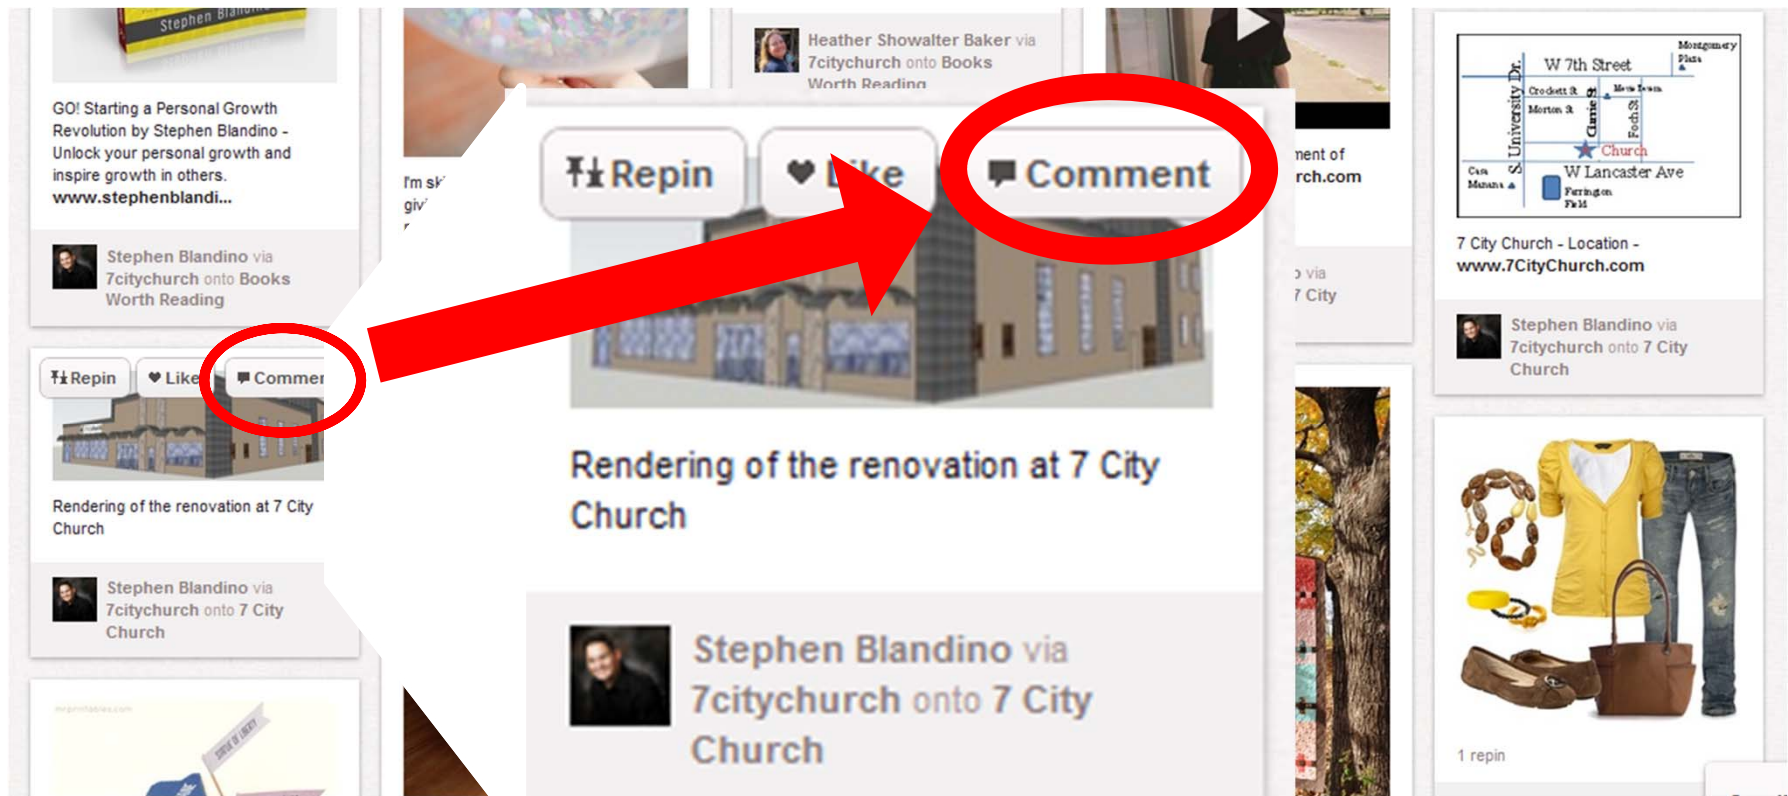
Stephen Blandino

GO! Starting a Personal Growth Revolution by Stephen Blandino - Unlock your personal growth and inspire growth in others. www.stephenblandi...

Stephen Blandino via 7citychurch onto Books Worth Reading

Repin Like Commer

Rendering of the renovation at 7 City Church

Stephen Blandino via 7citychurch onto 7 City Church

I'm sk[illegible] giv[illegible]

Heather Showalter Baker via 7citychurch onto Books Worth Reading

Repin Like Comment

Rendering of the renovation at 7 City Church

Stephen Blandino via 7citychurch onto 7 City Church

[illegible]ent of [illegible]rch.com

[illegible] via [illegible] City

W 7th Street
Montgomery Plaza
Crockett St
Morton St
S. University Dr.
Currie St
Foch St
Church
W Lancaster Ave
Casa Manana
Farrington Field

7 City Church - Location - www.7CityChurch.com

Stephen Blandino via 7citychurch onto 7 City Church

1 repin